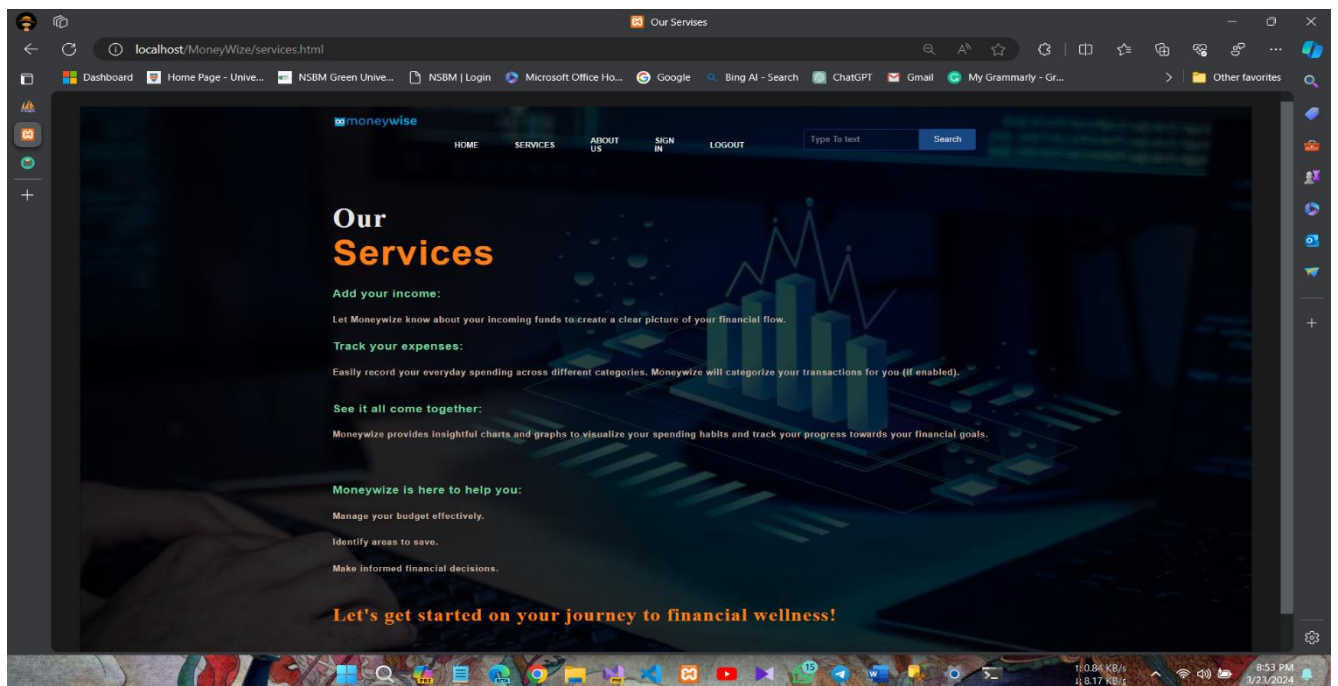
Our Servises

localhost/MoneyWize/services.html

Dashboard | Home Page - Unive... | NSBM Green Unive... | NSBM | Login | Microsoft Office Ho... | Google | Bing AI - Search | ChatGPT | Gmail | My Grammarly - Gr... | Other favorites

moneywise

HOME SERVICES ABOUT US SIGN IN LOGOUT

Type To text Search

Our
Services

Add your income:

Let Moneywize know about your incoming funds to create a clear picture of your financial flow.

Track your expenses:

Easily record your everyday spending across different categories. Moneywize will categorize your transactions for you (if enabled).

See it all come together:

Moneywize provides insightful charts and graphs to visualize your spending habits and track your progress towards your financial goals.

Moneywize is here to help you:

Manage your budget effectively.

Identify areas to save.

Make informed financial decisions.

Let's get started on your journey to financial wellness!

15

↑ 0.84 KB/s
↓ 8.17 KB/s

8:53 PM
3/23/2024